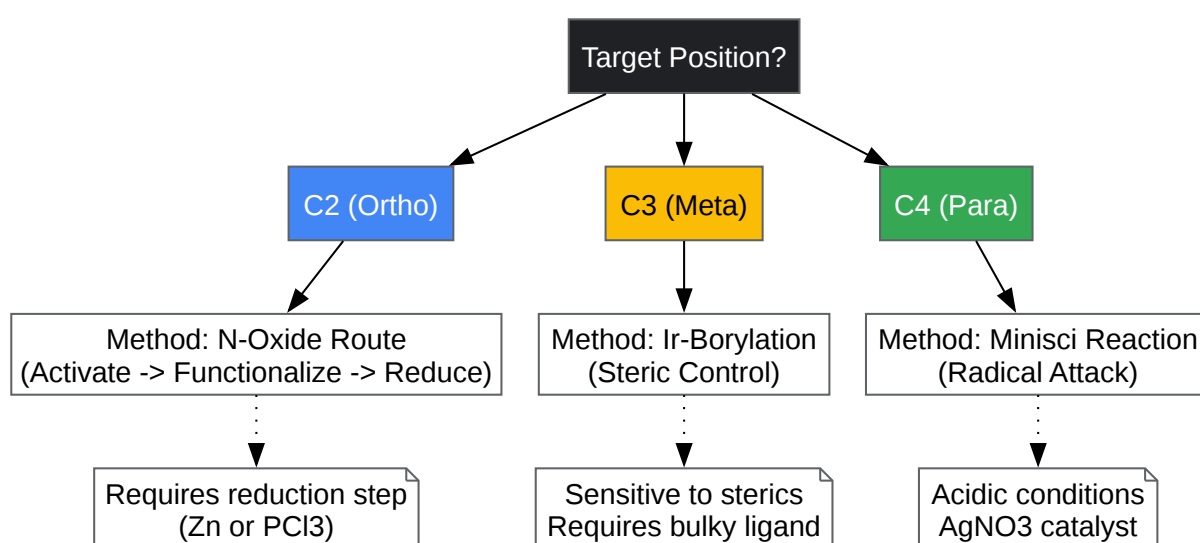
Target Position?

C2 (Ortho)

C3 (Meta)

C4 (Para)

Method: N-Oxide Route
(Activate -> Functionalize -> Reduce)

Method: Ir-Borylation
(Steric Control)

Method: Minisci Reaction
(Radical Attack)

Requires reduction step
(Zn or PCl3)

Sensitive to sterics
Requires bulky ligand

Acidic conditions
AgNO3 catalyst